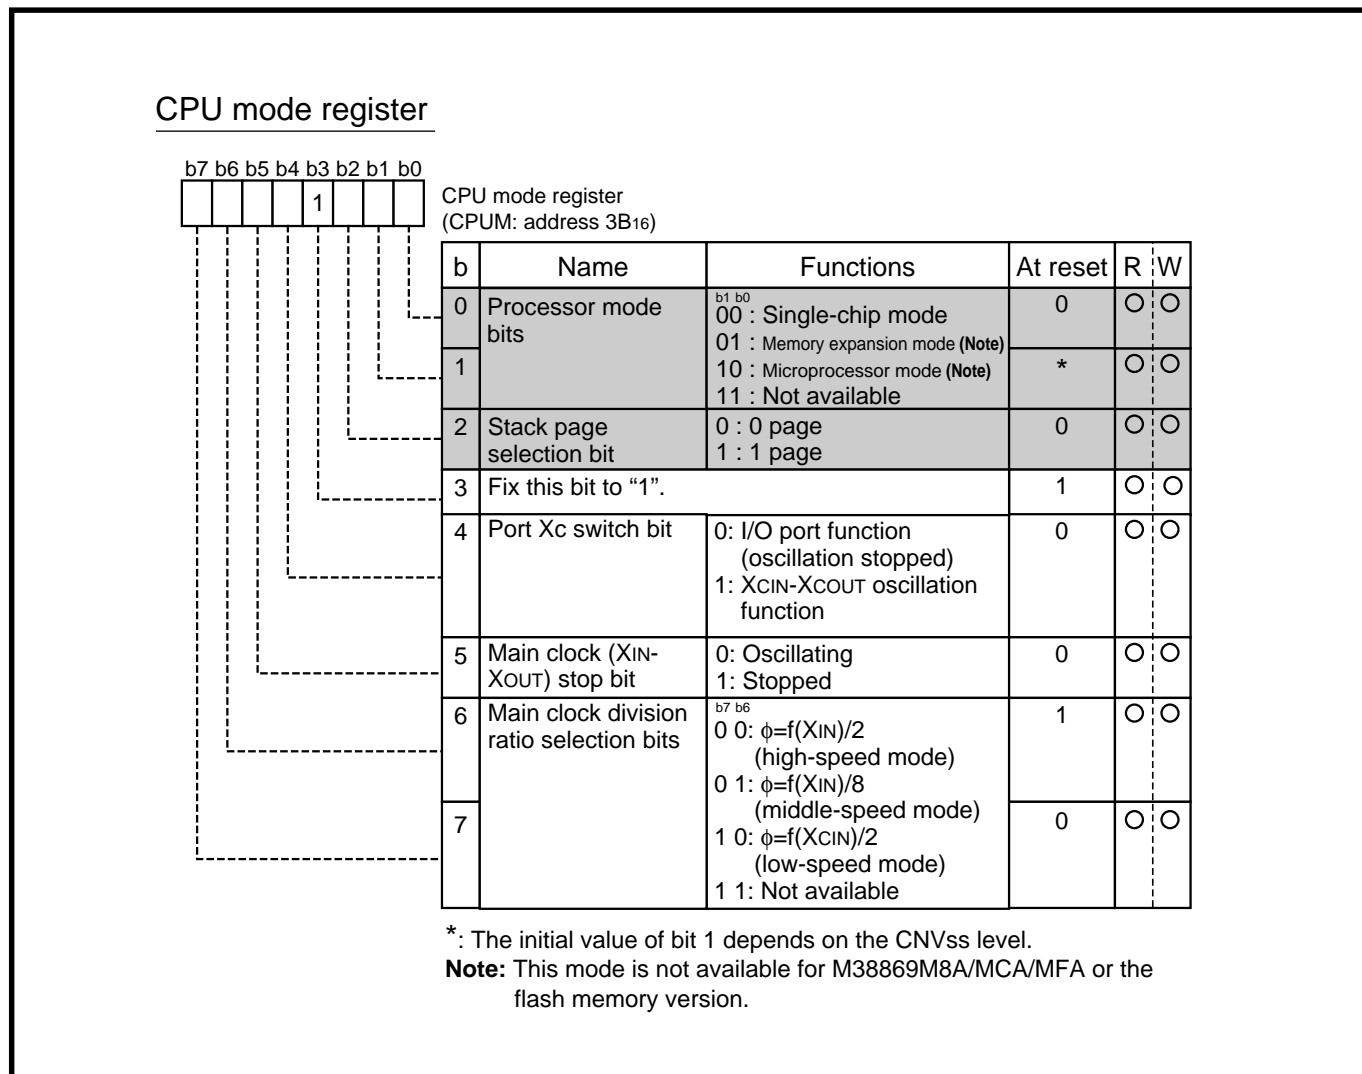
CPU mode register

b7 b6 b5 b4 b3 b2 b1 b0

1

CPU mode register
(CPUM: address $3B_{16}$)

| b | Name | Functions | At reset | R | W |
|---|---|---|---|---|---|
| 0 | Processor mode bits | b1 b0<br>00 : Single-chip mode<br>01 : Memory expansion mode (Note) | 0 | O | O |
| 1 | | 10 : Microprocessor mode (Note)<br>11 : Not available | * | O | O |
| 2 | Stack page selection bit | 0 : 0 page<br>1 : 1 page | 0 | O | O |
| 3 | Fix this bit to “1”. | | 1 | O | O |
| 4 | Port Xc switch bit | 0: I/O port function (oscillation stopped)<br>1: XCIN-XCOUT oscillation function | 0 | O | O |
| 5 | Main clock (XIN-XOUT) stop bit | 0: Oscillating<br>1: Stopped | 0 | O | O |
| 6 | Main clock division ratio selection bits | b7 b6<br>0 0: $\phi$=f(XIN)/2 (high-speed mode)<br>0 1: $\phi$=f(XIN)/8 (middle-speed mode) | 1 | O | O |
| 7 | | 1 0: $\phi$=f(XCIN)/2 (low-speed mode)<br>1 1: Not available | 0 | O | O |

*: The initial value of bit 1 depends on the CNVss level.
Note: This mode is not available for M38869M8A/MCA/MFA or the flash memory version.